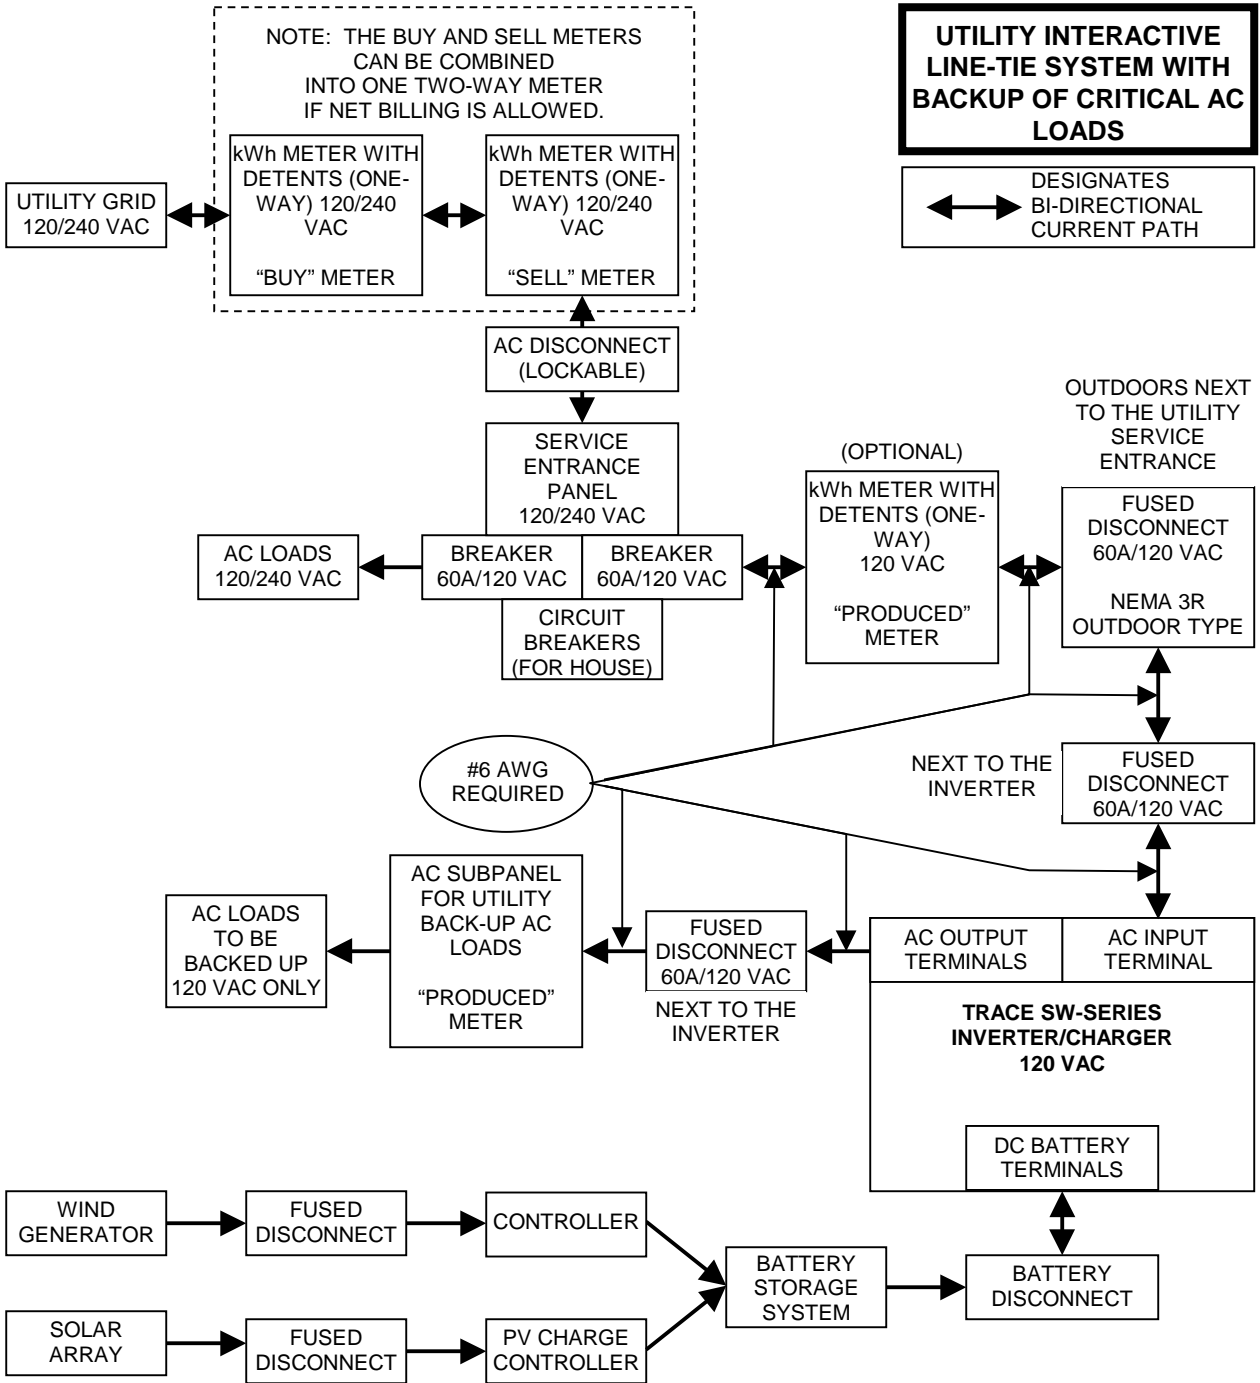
NOTE: THE BUY AND SELL METERS CAN BE COMBINED INTO ONE TWO-WAY METER IF NET BILLING IS ALLOWED.

UTILITY INTERACTIVE LINE-TIE SYSTEM WITH BACKUP OF CRITICAL AC LOADS

DESIGNATES BI-DIRECTIONAL CURRENT PATH

UTILITY GRID 120/240 VAC

kWh METER WITH DETENTS (ONE-WAY) 120/240 VAC

"BUY" METER

kWh METER WITH DETENTS (ONE-WAY) 120/240 VAC

"SELL" METER

AC DISCONNECT (LOCKABLE)

SERVICE ENTRANCE PANEL 120/240 VAC

AC LOADS 120/240 VAC

BREAKER 60A/120 VAC

BREAKER 60A/120 VAC

CIRCUIT BREAKERS (FOR HOUSE)

(OPTIONAL)

kWh METER WITH DETENTS (ONE-WAY) 120 VAC

"PRODUCED" METER

OUTDOORS NEXT TO THE UTILITY SERVICE ENTRANCE

FUSED DISCONNECT 60A/120 VAC

NEMA 3R OUTDOOR TYPE

#6 AWG REQUIRED

NEXT TO THE INVERTER

FUSED DISCONNECT 60A/120 VAC

AC LOADS TO BE BACKED UP 120 VAC ONLY

AC SUBPANEL FOR UTILITY BACK-UP AC LOADS

"PRODUCED" METER

FUSED DISCONNECT 60A/120 VAC

NEXT TO THE INVERTER

AC OUTPUT TERMINALS

AC INPUT TERMINAL

TRACE SW-SERIES INVERTER/CHARGER 120 VAC

DC BATTERY TERMINALS

WIND GENERATOR

FUSED DISCONNECT

CONTROLLER

BATTERY STORAGE SYSTEM

BATTERY DISCONNECT

SOLAR ARRAY

FUSED DISCONNECT

PV CHARGE CONTROLLER